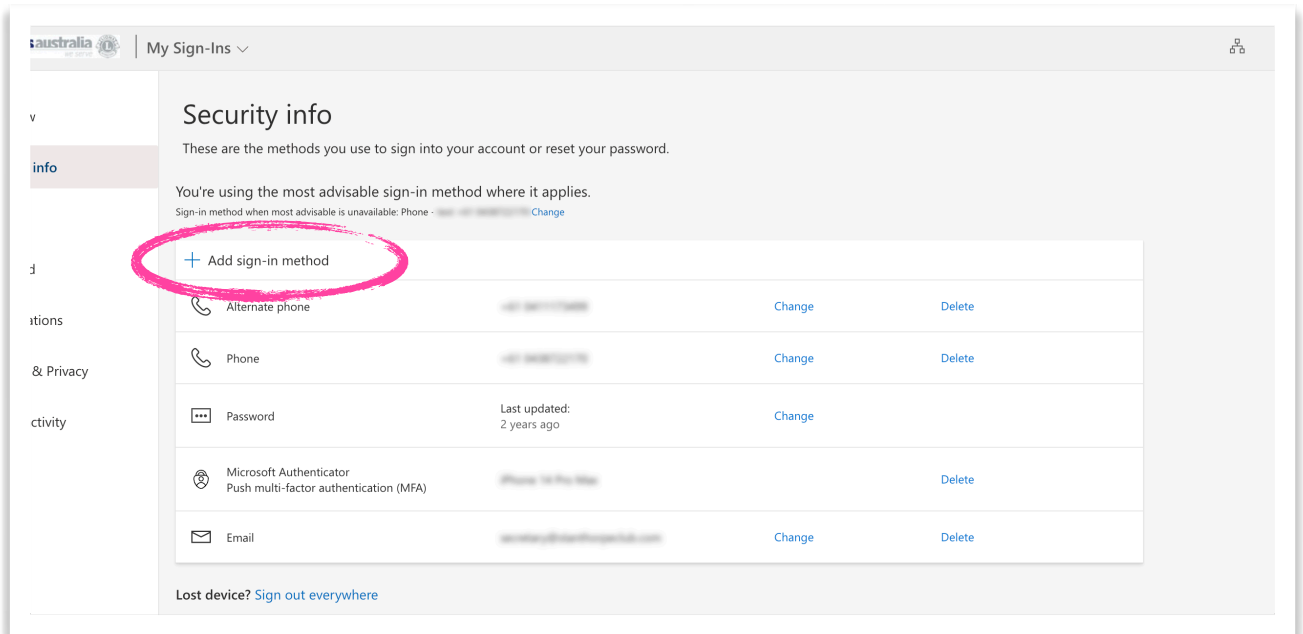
australia | My Sign-Ins

v

info

d

ations

& Privacy

ctivity

Security info

These are the methods you use to sign into your account or reset your password.

You're using the most advisable sign-in method where it applies.

Sign-in method when most advisable is unavailable: Phone - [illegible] Change

+ Add sign-in method

| | | | |
|---|---|---|---|
| Alternate phone | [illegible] | Change | Delete |
| Phone | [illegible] | Change | Delete |
| Password | Last updated: 2 years ago | Change | |
| Microsoft Authenticator Push multi-factor authentication (MFA) | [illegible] | | Delete |
| Email | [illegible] | Change | Delete |

Lost device? Sign out everywhere